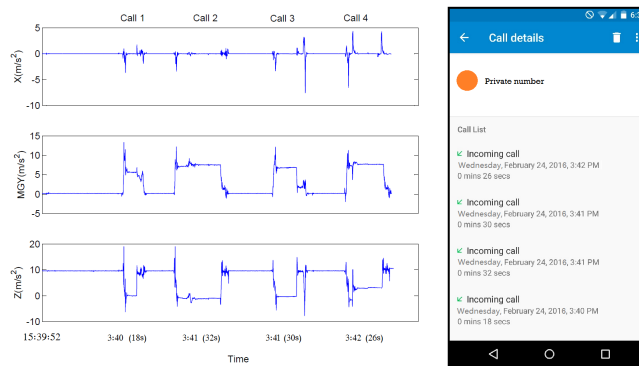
Call 1 Call 2 Call 3 Call 4

X(m/s$^2$)

5
0
-5
-10

MGY(m/s$^2$)

15
10
5
0
-5

Z(m/s$^2$)

20
10
0
-10

15:39:52 3:40 (18s) 3:41 (32s) 3:41 (30s) 3:42 (26s)

Time

6:3

Call details

Private number

Call List

Incoming call
Wednesday, February 24, 2016, 3:42 PM
0 mins 26 secs

Incoming call
Wednesday, February 24, 2016, 3:41 PM
0 mins 30 secs

Incoming call
Wednesday, February 24, 2016, 3:41 PM
0 mins 32 secs

Incoming call
Wednesday, February 24, 2016, 3:40 PM
0 mins 18 secs